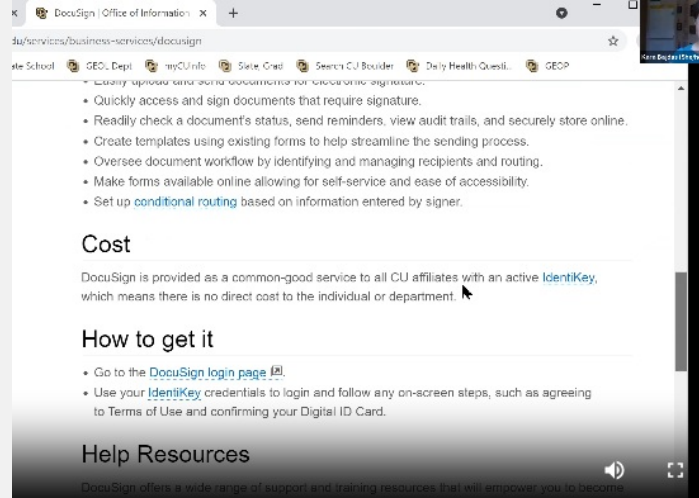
DocuSign | Office of Information ×

du/services/business-services/docusign

ate School GEOL Dept myCUinfo Slate, Grad Search CU Boulder Daily Health Questi... GEOP

Kara Doyle

• Easily upload and send documents for electronic signature.
• Quickly access and sign documents that require signature.
• Readily check a document's status, send reminders, view audit trails, and securely store online.
• Create templates using existing forms to help streamline the sending process.
• Oversee document workflow by identifying and managing recipients and routing.
• Make forms available online allowing for self-service and ease of accessibility.
• Set up conditional routing based on information entered by signer.

Cost

DocuSign is provided as a common-good service to all CU affiliates with an active IdentiKey, which means there is no direct cost to the individual or department.

How to get it

• Go to the DocuSign login page.
• Use your IdentiKey credentials to login and follow any on-screen steps, such as agreeing to Terms of Use and confirming your Digital ID Card.

Help Resources

DocuSign offers a wide range of support and training resources that will empower you to become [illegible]